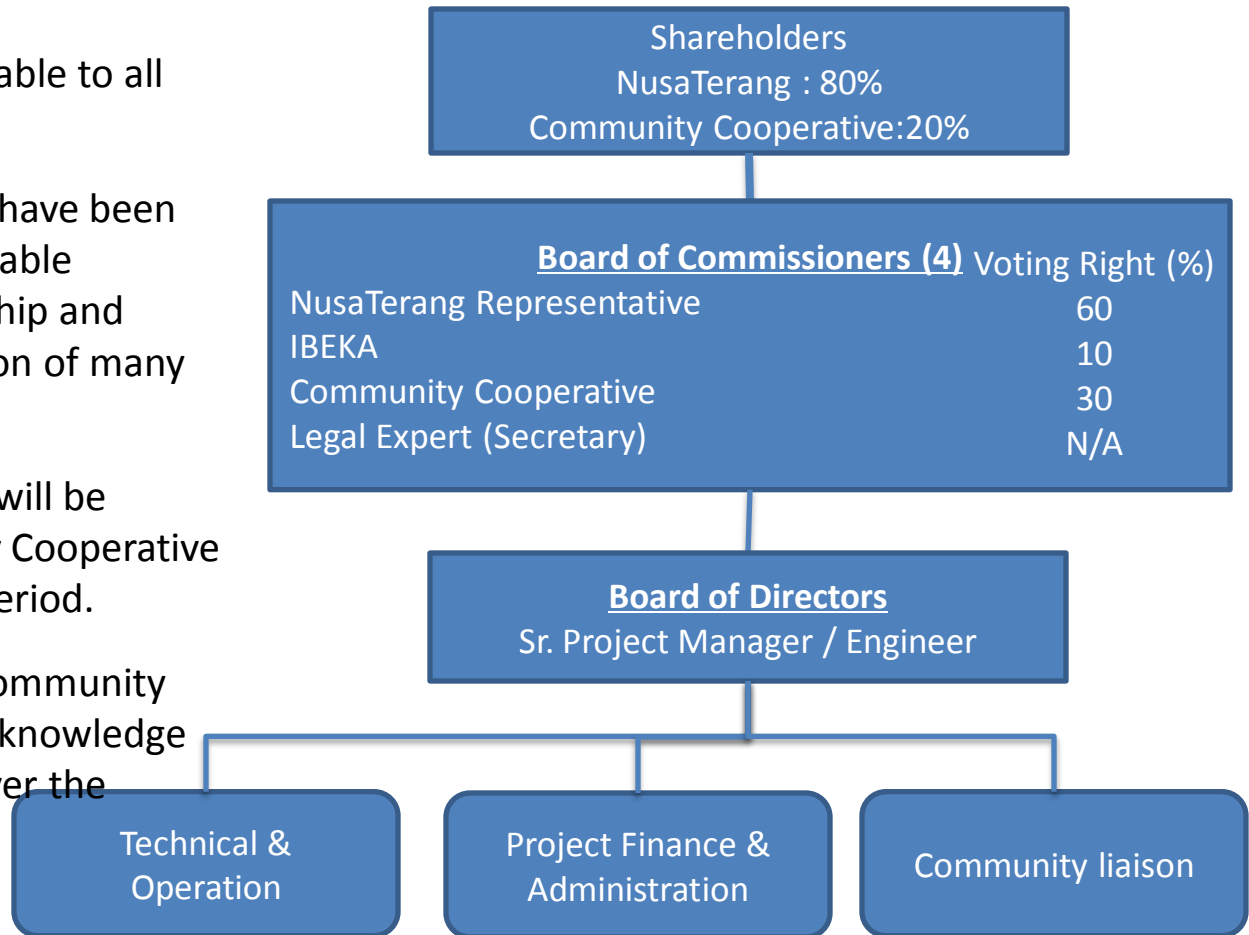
able to all

have been able hip and on of many

will be Cooperative eriod.

ommunity knowledge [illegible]er the

Shareholders
NusaTerang : 80%
Community Cooperative:20%

| **Board of Commissioners (4)** | Voting Right (%) |
|---|---|
| NusaTerang Representative | 60 |
| IBEKA | 10 |
| Community Cooperative | 30 |
| Legal Expert (Secretary) | N/A |

**Board of Directors**
Sr. Project Manager / Engineer

Technical & Operation

Project Finance & Administration

Community liaison